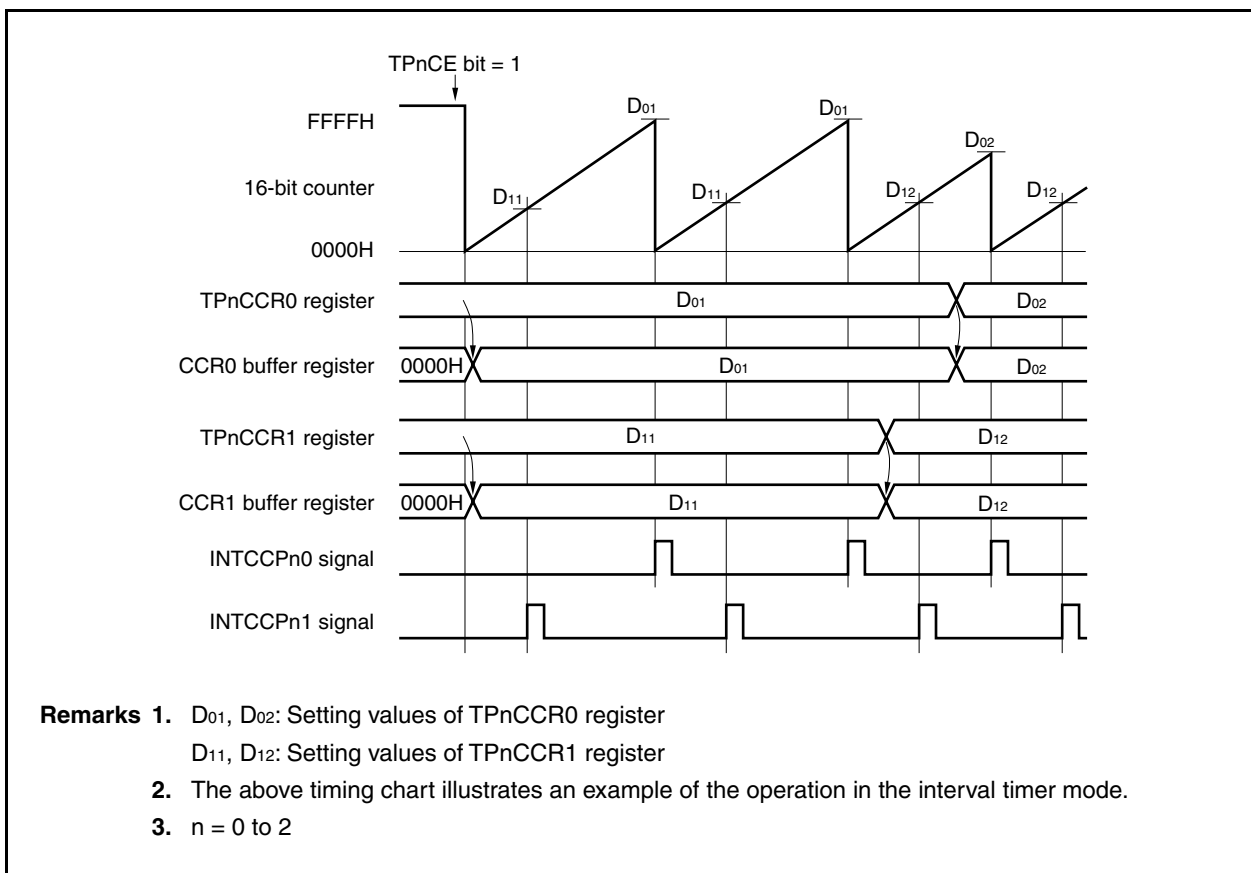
TPnCE bit = 1

FFFFH

16-bit counter

0000H

$D_{01}$ $D_{01}$ $D_{02}$

$D_{11}$ $D_{11}$ $D_{12}$ $D_{12}$

TPnCCR0 register $D_{01}$ $D_{02}$

CCR0 buffer register 0000H $D_{01}$ $D_{02}$

TPnCCR1 register $D_{11}$ $D_{12}$

CCR1 buffer register 0000H $D_{11}$ $D_{12}$

INTCCPn0 signal

INTCCPn1 signal

**Remarks 1.** $D_{01}$, $D_{02}$: Setting values of TPnCCR0 register
$D_{11}$, $D_{12}$: Setting values of TPnCCR1 register

**2.** The above timing chart illustrates an example of the operation in the interval timer mode.

**3.** n = 0 to 2